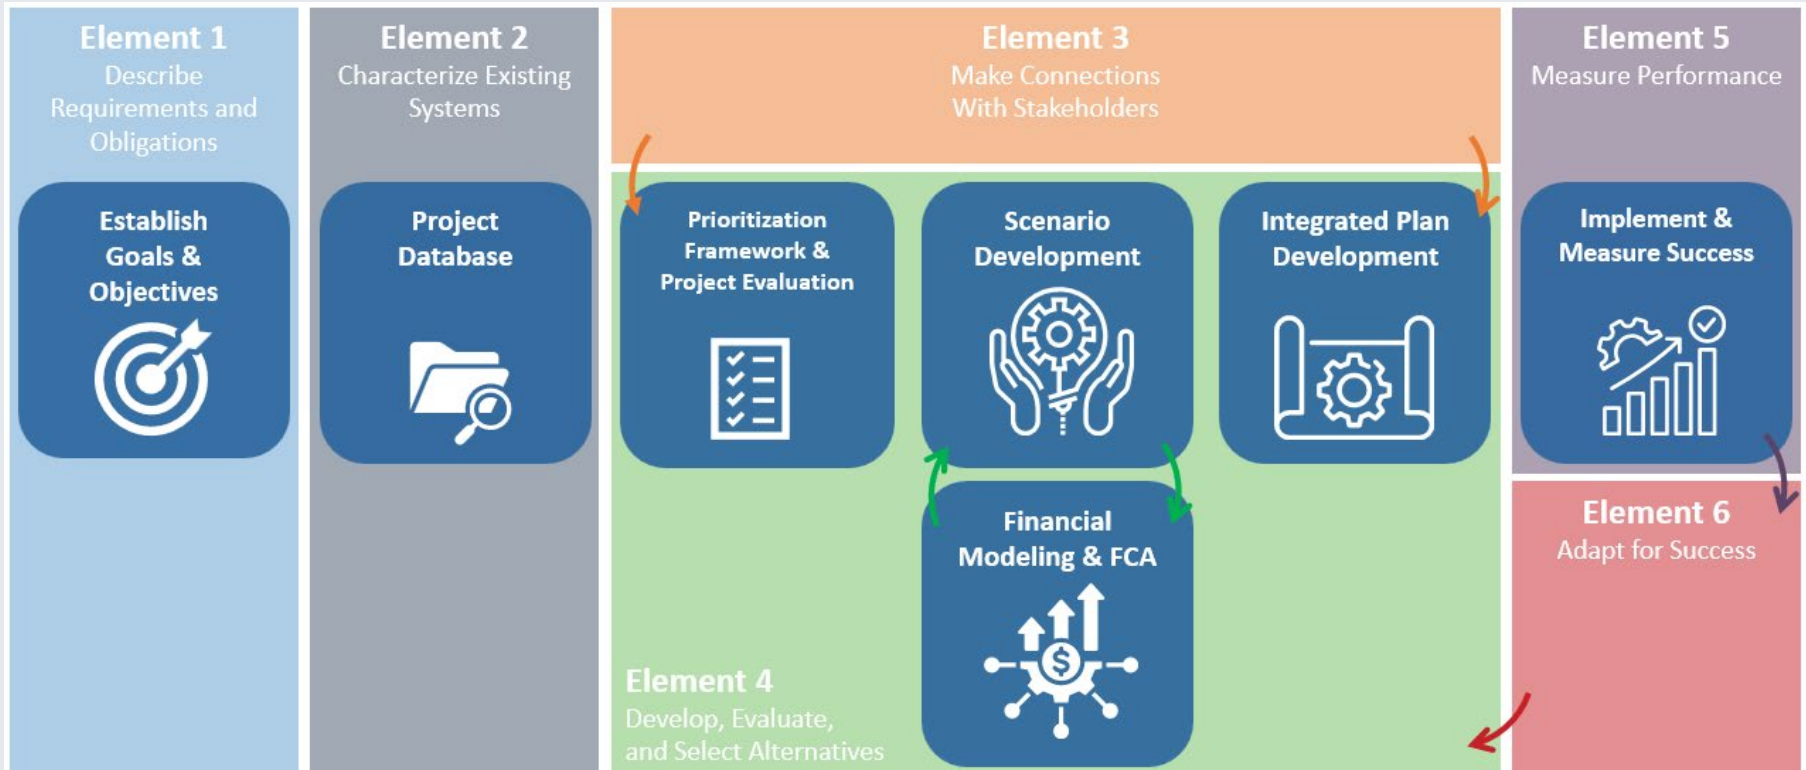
Element 1
Describe Requirements and Obligations

Establish Goals & Objectives

Element 2
Characterize Existing Systems

Project Database

Element 3
Make Connections With Stakeholders

Prioritization Framework & Project Evaluation

Scenario Development

Integrated Plan Development

Financial Modeling & FCA

Element 4
Develop, Evaluate, and Select Alternatives

Element 5
Measure Performance

Implement & Measure Success

Element 6
Adapt for Success